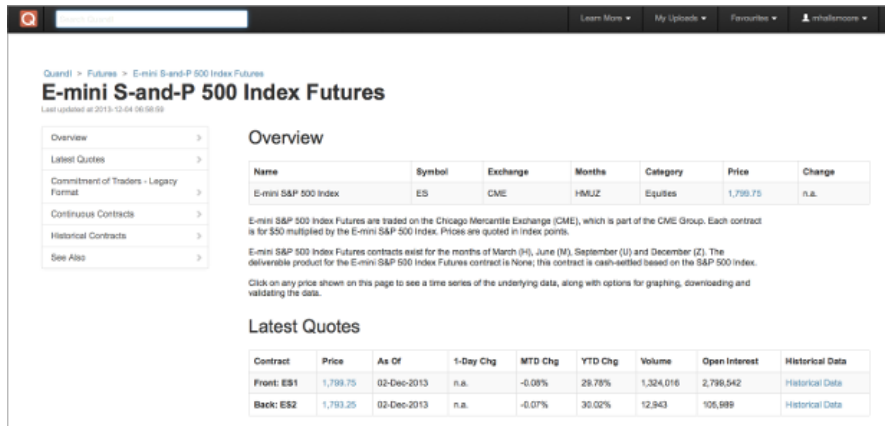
Q Search Quandl

Learn More ▾ My Uploads ▾ Favourites ▾ mhallemoore ▾

Quandl > Futures > E-mini S-and-P 500 Index Futures

E-mini S-and-P 500 Index Futures

Last updated at 2013-12-04 06:58:59

Overview >
Latest Quotes >
Commitment of Traders - Legacy Format >
Continuous Contracts >
Historical Contracts >
See Also >

Overview

| Name | Symbol | Exchange | Months | Category | Price | Change |
|---|---|---|---|---|---|---|
| E-mini S&P 500 Index | ES | CME | HMUZ | Equities | 1,799.75 | n.a. |

E-mini S&P 500 Index Futures are traded on the Chicago Mercantile Exchange (CME), which is part of the CME Group. Each contract is for $50 multiplied by the E-mini S&P 500 Index. Prices are quoted in Index points.

E-mini S&P 500 Index Futures contracts exist for the months of March (H), June (M), September (U) and December (Z). The deliverable product for the E-mini S&P 500 Index Futures contract is None; this contract is cash-settled based on the S&P 500 Index.

Click on any price shown on this page to see a time series of the underlying data, along with options for graphing, downloading and validating the data.

Latest Quotes

| Contract | Price | As Of | 1-Day Chg | MTD Chg | YTD Chg | Volume | Open Interest | Historical Data |
|---|---|---|---|---|---|---|---|---|
| Front: ES1 | 1,799.75 | 02-Dec-2013 | n.a. | -0.08% | 29.78% | 1,324,016 | 2,799,542 | Historical Data |
| Back: ES2 | 1,793.25 | 02-Dec-2013 | n.a. | -0.07% | 30.02% | 12,943 | 105,989 | Historical Data |